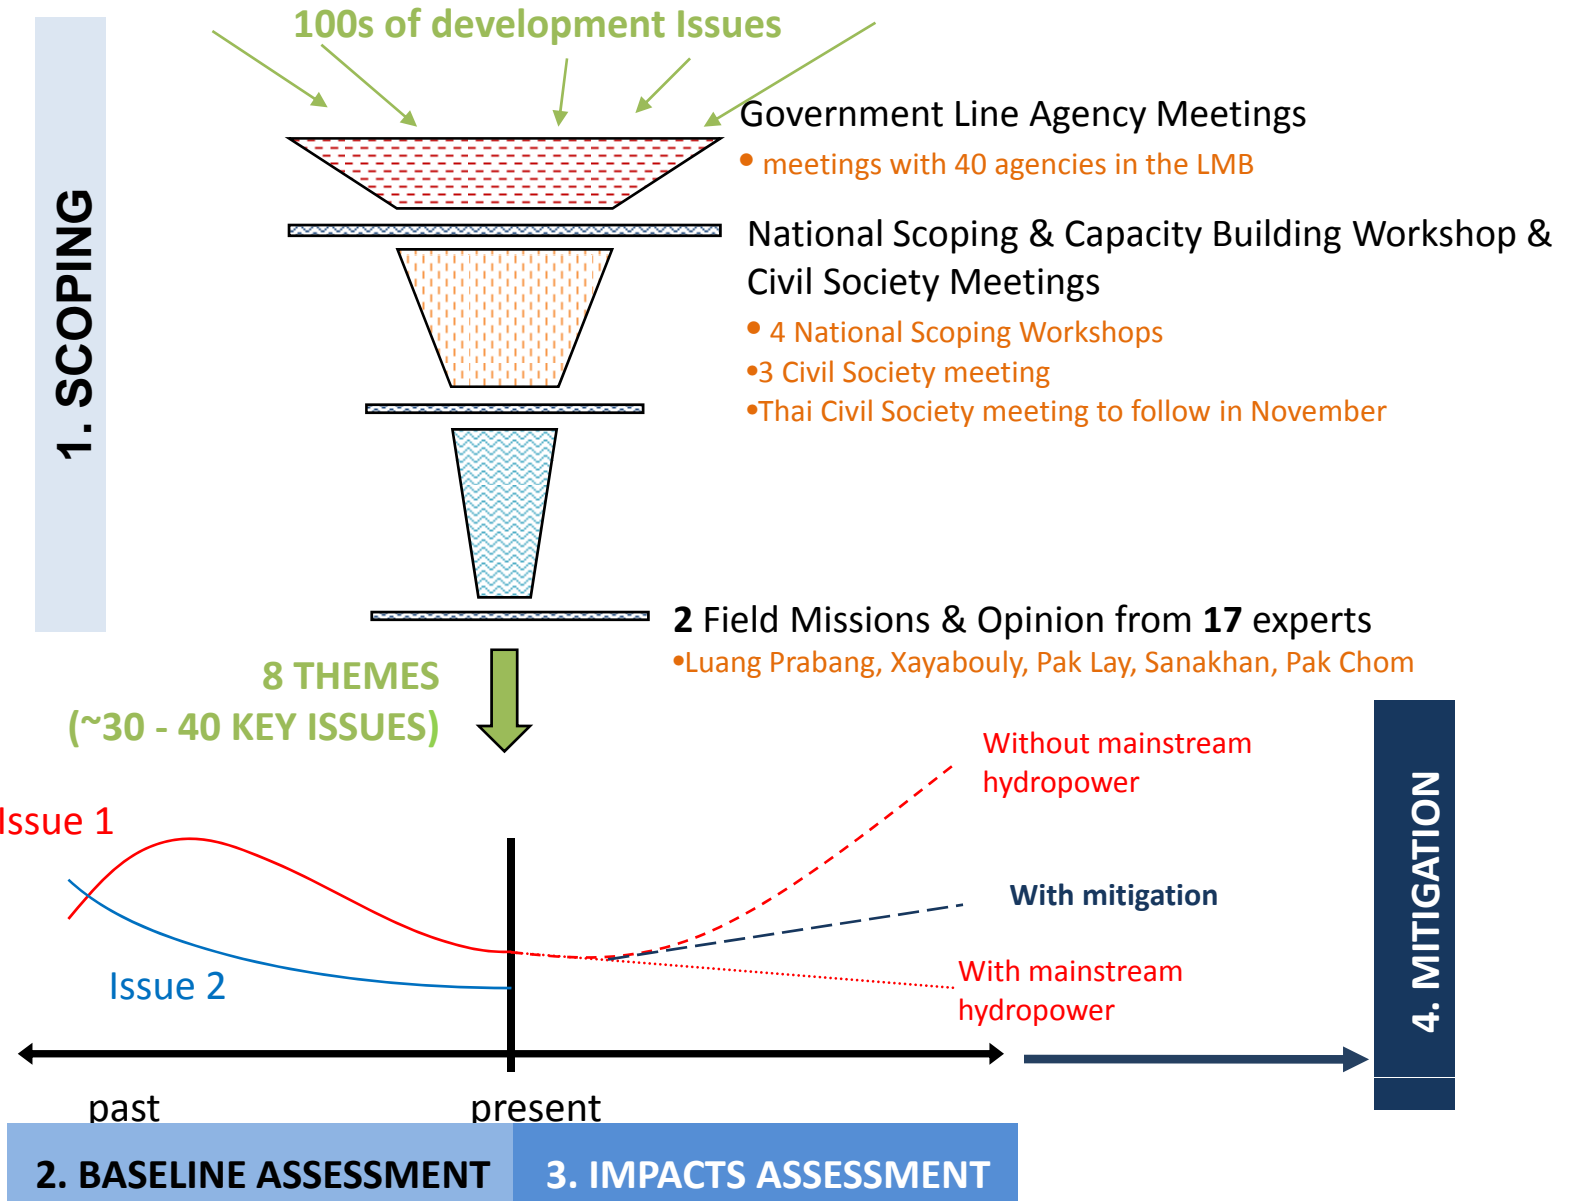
1. SCOPING

100s of development Issues

Government Line Agency Meetings

• meetings with 40 agencies in the LMB

National Scoping & Capacity Building Workshop & Civil Society Meetings

• 4 National Scoping Workshops

•3 Civil Society meeting

•Thai Civil Society meeting to follow in November

2 Field Missions & Opinion from 17 experts

•Luang Prabang, Xayabouly, Pak Lay, Sanakhan, Pak Chom

8 THEMES
(~30 - 40 KEY ISSUES)

Issue 1

Issue 2

Without mainstream hydropower

With mitigation

With mainstream hydropower

4. MITIGATION

past

present

2. BASELINE ASSESSMENT

3. IMPACTS ASSESSMENT